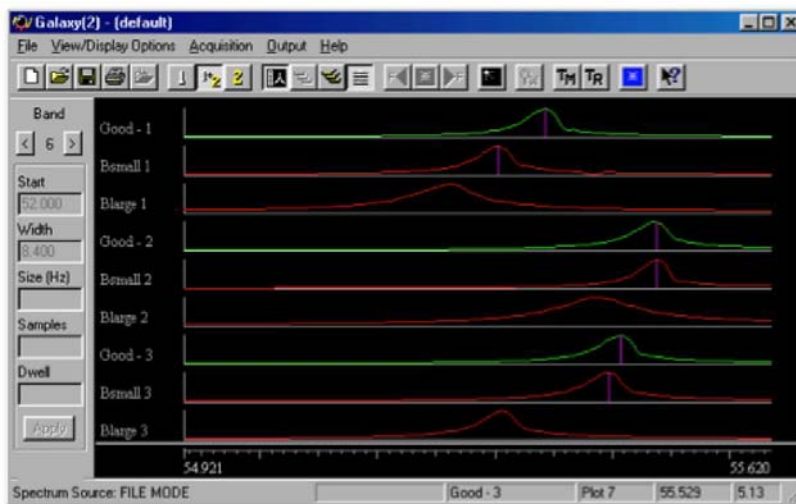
Galaxy(2) - [default]

File View/Display Options Acquisition Output Help

Band
6
Start
52.000
Width
8.400
Size (Hz)
Samples
Dwell
Apply

Good - 1
Bsmall 1
Blarge 1
Good - 2
Bsmall 2
Blarge 2
Good - 3
Bsmall 3
Blarge 3

54.921
55.620

Spectrum Source: FILE MODE | Good - 3 | Plot 7 | 55.529 | 5.13